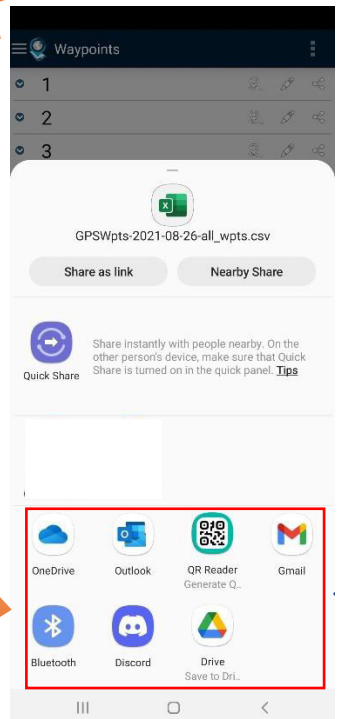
Waypoints

1

2

3

GPSWpts-2021-08-26-all_wpts.csv

Share as link

Nearby Share

Quick Share

Share instantly with people nearby. On the other person's device, make sure that Quick Share is turned on in the quick panel. Tips

OneDrive

Outlook

QR Reader
Generate Q...

Gmail

Bluetooth

Discord

Drive
Save to Dri...